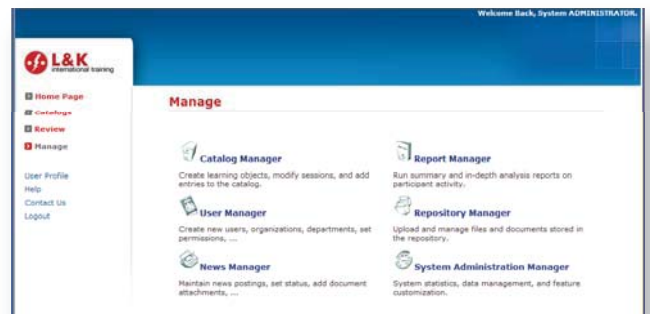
Welcome Back, System ADMINISTRATOR.

L&K international training

Home Page
Catalogs
Review
Manage

User Profile
Help
Contact Us
Logout

Manage

Catalog Manager
Create learning objects, modify sessions, and add entries to the catalog.

Report Manager
Run summary and in-depth analysis reports on participant activity.

User Manager
Create new users, organizations, departments, set permissions, ...

Repository Manager
Upload and manage files and documents stored in the repository.

News Manager
Maintain news postings, set status, add document attachments, ...

System Administration Manager
System statistics, data management, and feature customization.